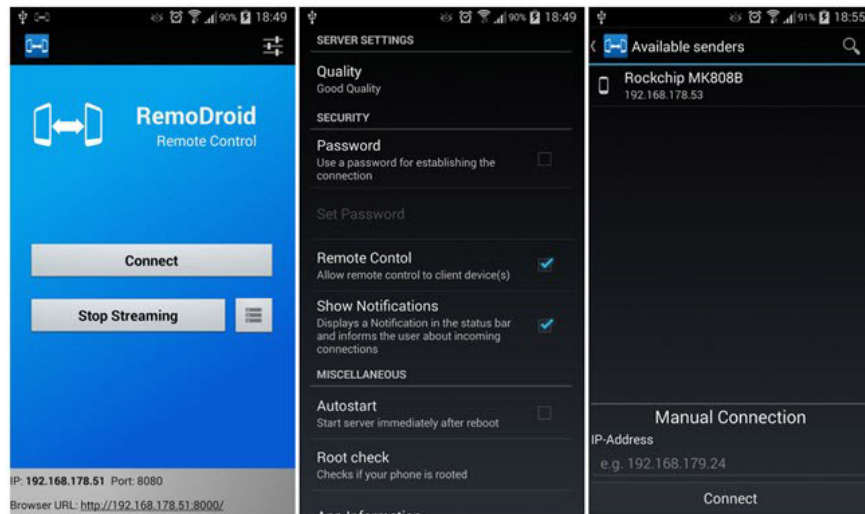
90% 18:49

RemoDroid
Remote Control

Connect

Stop Streaming

IP: 192.168.178.51 Port: 8080
Browser URL: http://192.168.178.51:8000/

90% 18:49

SERVER SETTINGS

Quality
Good Quality

SECURITY

Password
Use a password for establishing the connection

Set Password

Remote Contol
Allow remote control to client device(s)

Show Notifications
Displays a Notification in the status bar and informs the user about incoming connections

MISCELLANEOUS

Autostart
Start server immediately after reboot

Root check
Checks if your phone is rooted

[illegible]

91% 18:55

Available senders

Rockchip MK808B
192.168.178.53

Manual Connection
IP-Address
e.g. 192.168.179.24
Connect